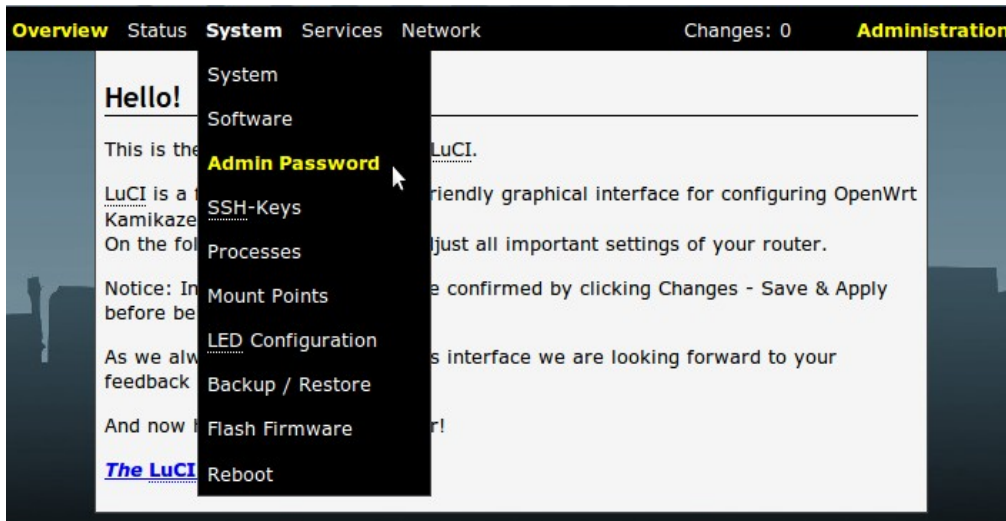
Overview Status System Services Network Changes: 0 Administration

System
Software
Admin Password
SSH-Keys
Processes
Mount Points
LED Configuration
Backup / Restore
Flash Firmware
Reboot

Hello!

This is the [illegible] LuCI.

LuCI is a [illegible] riendly graphical interface for configuring OpenWrt Kamikaze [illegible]
On the fol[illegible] ljust all important settings of your router.

Notice: In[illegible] e confirmed by clicking Changes - Save & Apply before be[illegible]

As we alw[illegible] s interface we are looking forward to your feedback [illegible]

And now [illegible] r!

The LuCI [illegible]